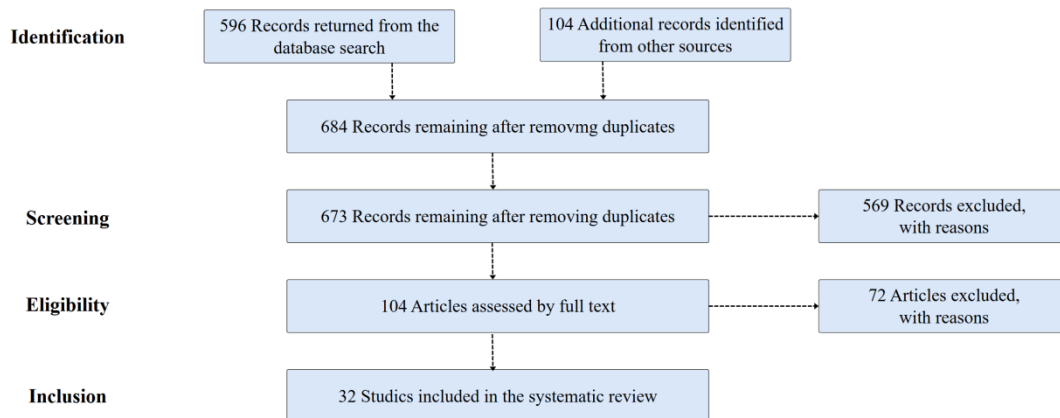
Identification

596 Records returned from the database search

104 Additional records identified from other sources

684 Records remaining after removmg duplicates

Screening

673 Records remaining after removing duplicates

569 Records excluded, with reasons

Eligibility

104 Articles assessed by full text

72 Articles excluded, with reasons

Inclusion

32 Studics included in the systematic review